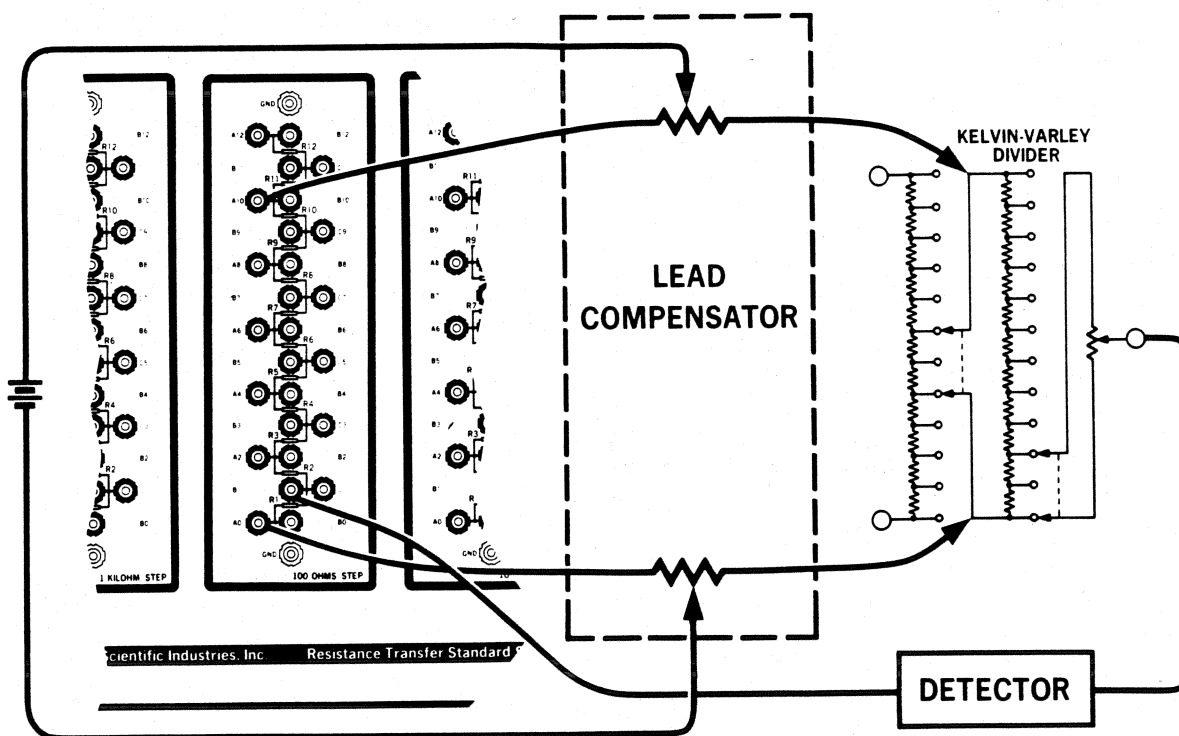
KELVIN-VARLEY DIVIDER

LEAD COMPENSATOR

DETECTOR

GND

A12 B12 R12 R11 A10 B10 R10 B9 C9 R9 A8 B8 R8 R7 B7 A6 B6 R6 B5 A4 R5 B4 R4 B3 R3 A2 B2 R2 R1 A0 B0

GND

1 KILOHM STEP

100 OHMS STEP

Scientific Industries, Inc

Resistance Transfer Standard